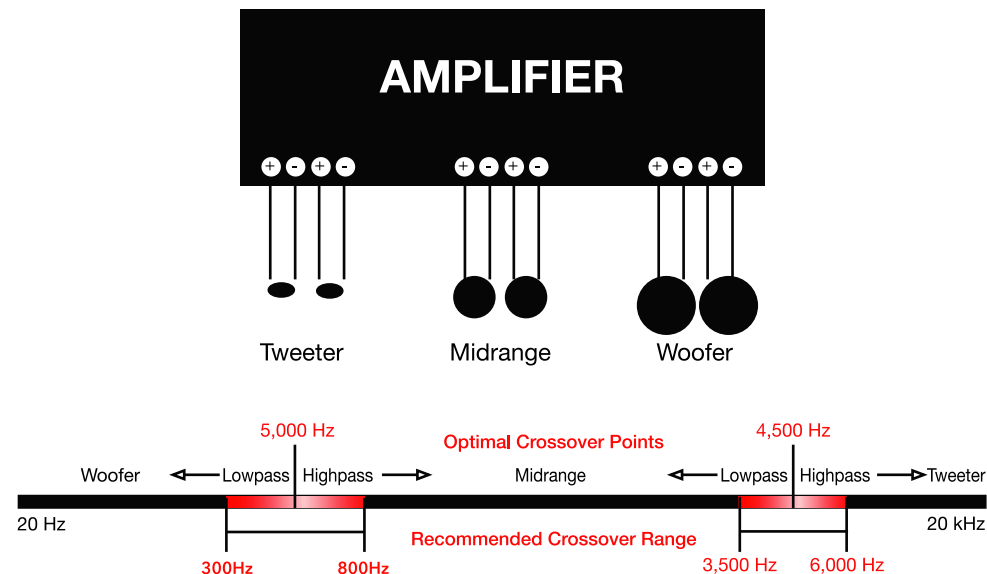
AMPLIFIER

+ - + -
+ - + -
+ - + -

Tweeter
Midrange
Woofer

5,000 Hz
Optimal Crossover Points
4,500 Hz

Woofer
Lowpass
Highpass
Midrange
Lowpass
Highpass
Tweeter

20 Hz
20 kHz

Recommended Crossover Range

300Hz
800Hz
3,500 Hz
6,000 Hz